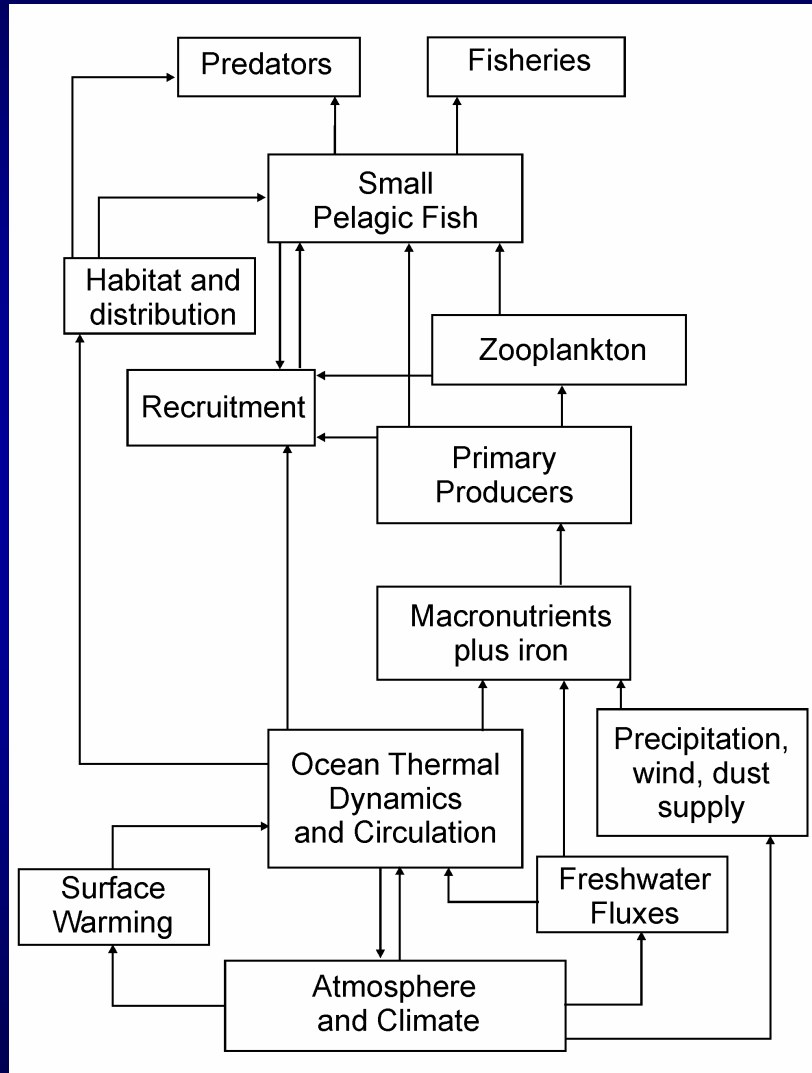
Predators

Fisheries

Small Pelagic Fish

Habitat and distribution

Zooplankton

Recruitment

Primary Producers

Macronutrients plus iron

Precipitation, wind, dust supply

Ocean Thermal Dynamics and Circulation

Surface Warming

Freshwater Fluxes

Atmosphere and Climate